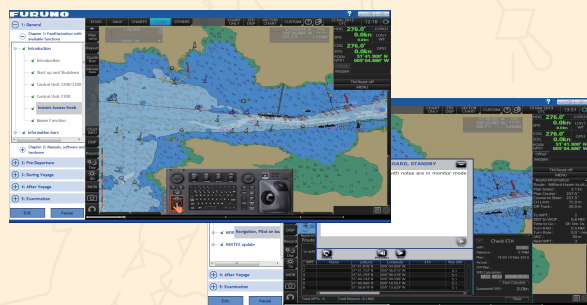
FURUNO

1: General

Chapter 1: Familiarization with available functions

Introduction

Introduction

Start up and Shutdown

Control Unit 3300/3200

Control Unit 1100

Instant Access Knob

Beeper Function

Information bars

Chapter 2: Manuals, software and hardware

2: Pre-Departure

3: During Voyage

4: After Voyage

5: Examination

Exit

Pause

ECDIS

NAVI

CHARTS

OTHERS

CHART ONLY

DISP

VECTOR

CUSTOM

276.0°

0.0kn

276.0°

0.0kn

MENU

BOARD, STANDBY

with notes are in monitor mode

Navigation, Pilot on bo

NAVTEX update

4: After Voyage

5: Examination

Exit

Pause

Route

Check ETA

276.0°

0.0kn

276.0°

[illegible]

MENU